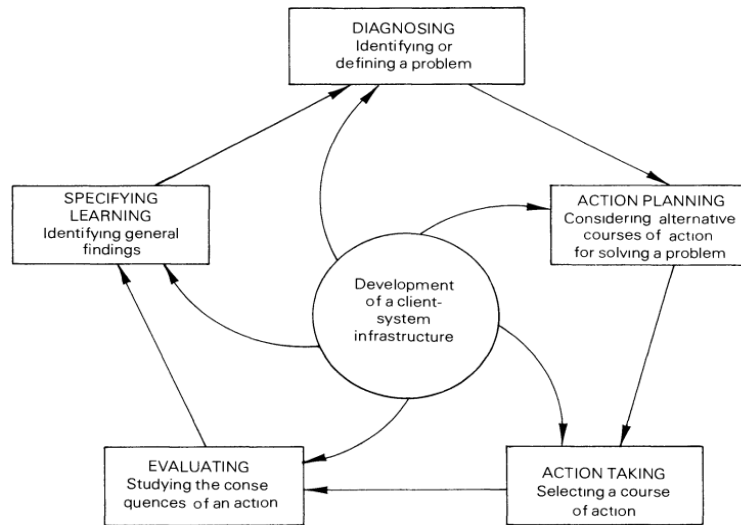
DIAGNOSING
Identifying or defining a problem

ACTION PLANNING
Considering alternative courses of action for solving a problem

ACTION TAKING
Selecting a course of action

EVALUATING
Studying the consequences of an action

SPECIFYING LEARNING
Identifying general findings

Development of a client-system infrastructure